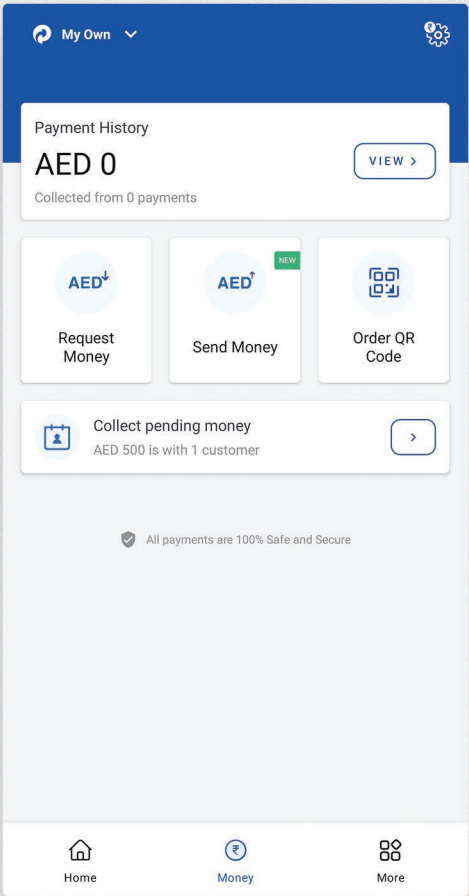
My Own

Payment History

AED 0

VIEW >

Collected from 0 payments

AED

Request Money

NEW

AED

Send Money

Order QR Code

Collect pending money

AED 500 is with 1 customer

>

All payments are 100% Safe and Secure

Home

Money

More